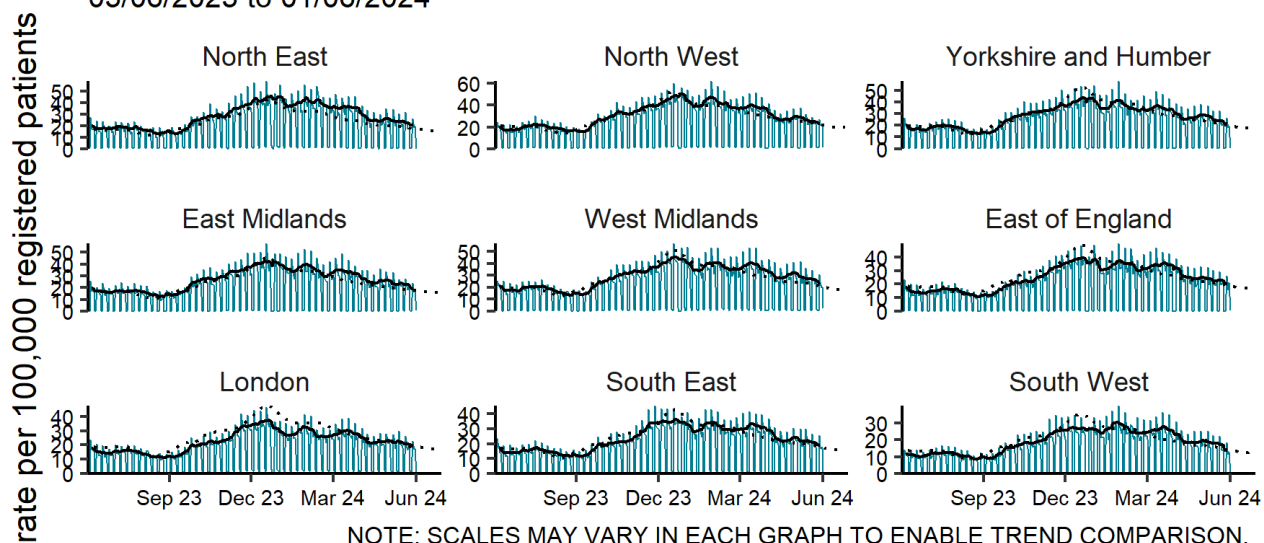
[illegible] to 01/06/2024

rate per 100,000 registered patients

North East
50
40
30
20
10
0

North West
60
40
20
0

Yorkshire and Humber
50
40
30
20
10
0

East Midlands
50
40
30
20
10
0

West Midlands
50
40
30
20
10
0

East of England
40
30
20
10
0

London
40
30
20
10
0
Sep 23 Dec 23 Mar 24 Jun 24

South East
40
30
20
10
0
Sep 23 Dec 23 Mar 24 Jun 24

South West
30
20
10
0
Sep 23 Dec 23 Mar 24 Jun 24

NOTE: SCALES MAY VARY IN EACH GRAPH TO ENABLE TREND COMPARISON.